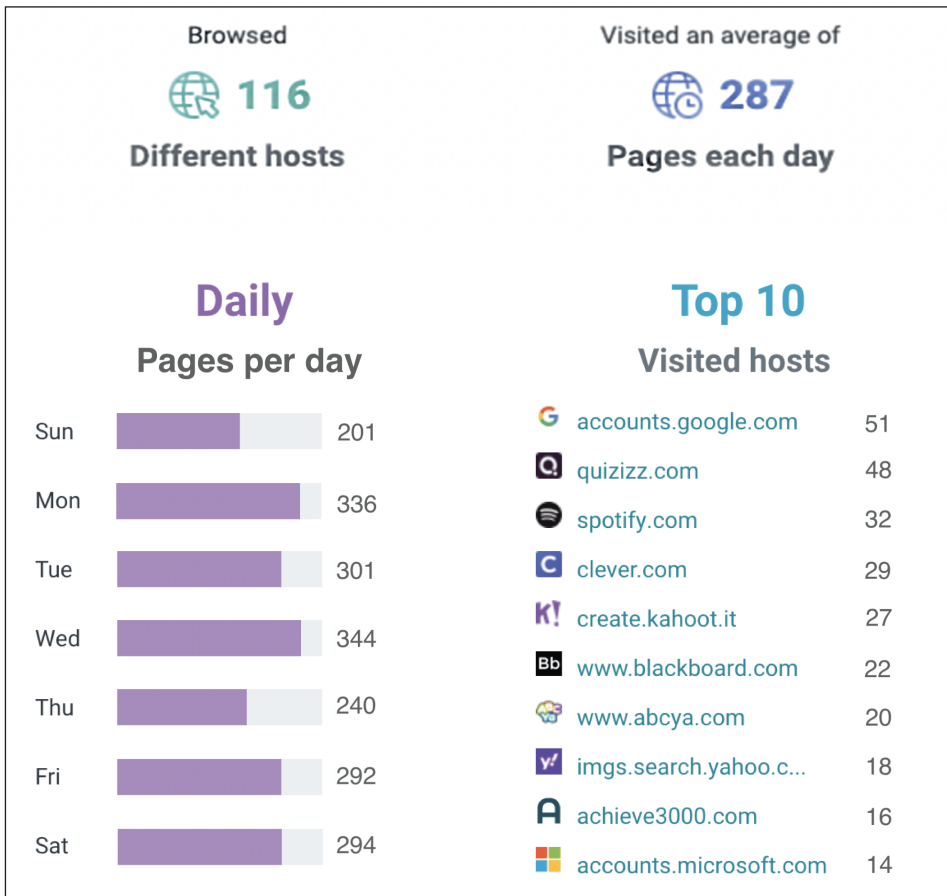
Browsed
116
Different hosts

Visited an average of
287
Pages each day

Daily
Pages per day

| | |
|---|---|
| Sun | 201 |
| Mon | 336 |
| Tue | 301 |
| Wed | 344 |
| Thu | 240 |
| Fri | 292 |
| Sat | 294 |

Top 10
Visited hosts

| | |
|---|---|
| accounts.google.com | 51 |
| quizizz.com | 48 |
| spotify.com | 32 |
| clever.com | 29 |
| create.kahoot.it | 27 |
| www.blackboard.com | 22 |
| www.abcya.com | 20 |
| imgs.search.yahoo.c... | 18 |
| achieve3000.com | 16 |
| accounts.microsoft.com | 14 |